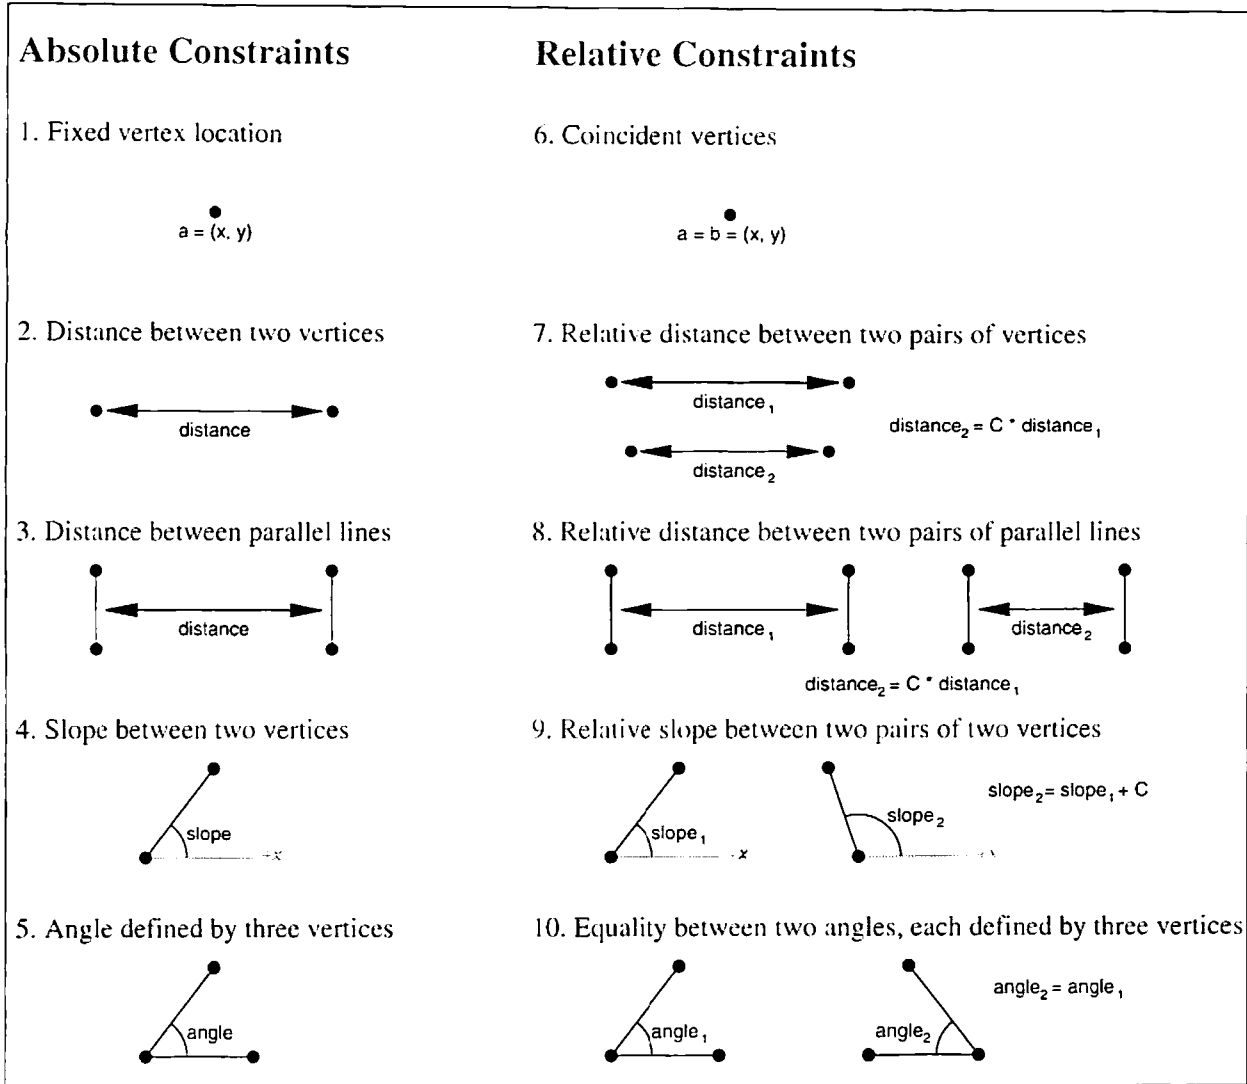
Absolute Constraints

Relative Constraints

1. Fixed vertex location

$a = (x, y)$

2. Distance between two vertices

distance

3. Distance between parallel lines

distance

4. Slope between two vertices

slope

$+x$

5. Angle defined by three vertices

angle

6. Coincident vertices

$a = b = (x, y)$

7. Relative distance between two pairs of vertices

$distance_1$

$distance_2$

$distance_2 = C * distance_1$

8. Relative distance between two pairs of parallel lines

$distance_1$

$distance_2$

$distance_2 = C * distance_1$

9. Relative slope between two pairs of two vertices

$slope_1$

$+x$

$slope_2$

$+x$

$slope_2 = slope_1 + C$

10. Equality between two angles, each defined by three vertices

$angle_1$

$angle_2$

$angle_2 = angle_1$